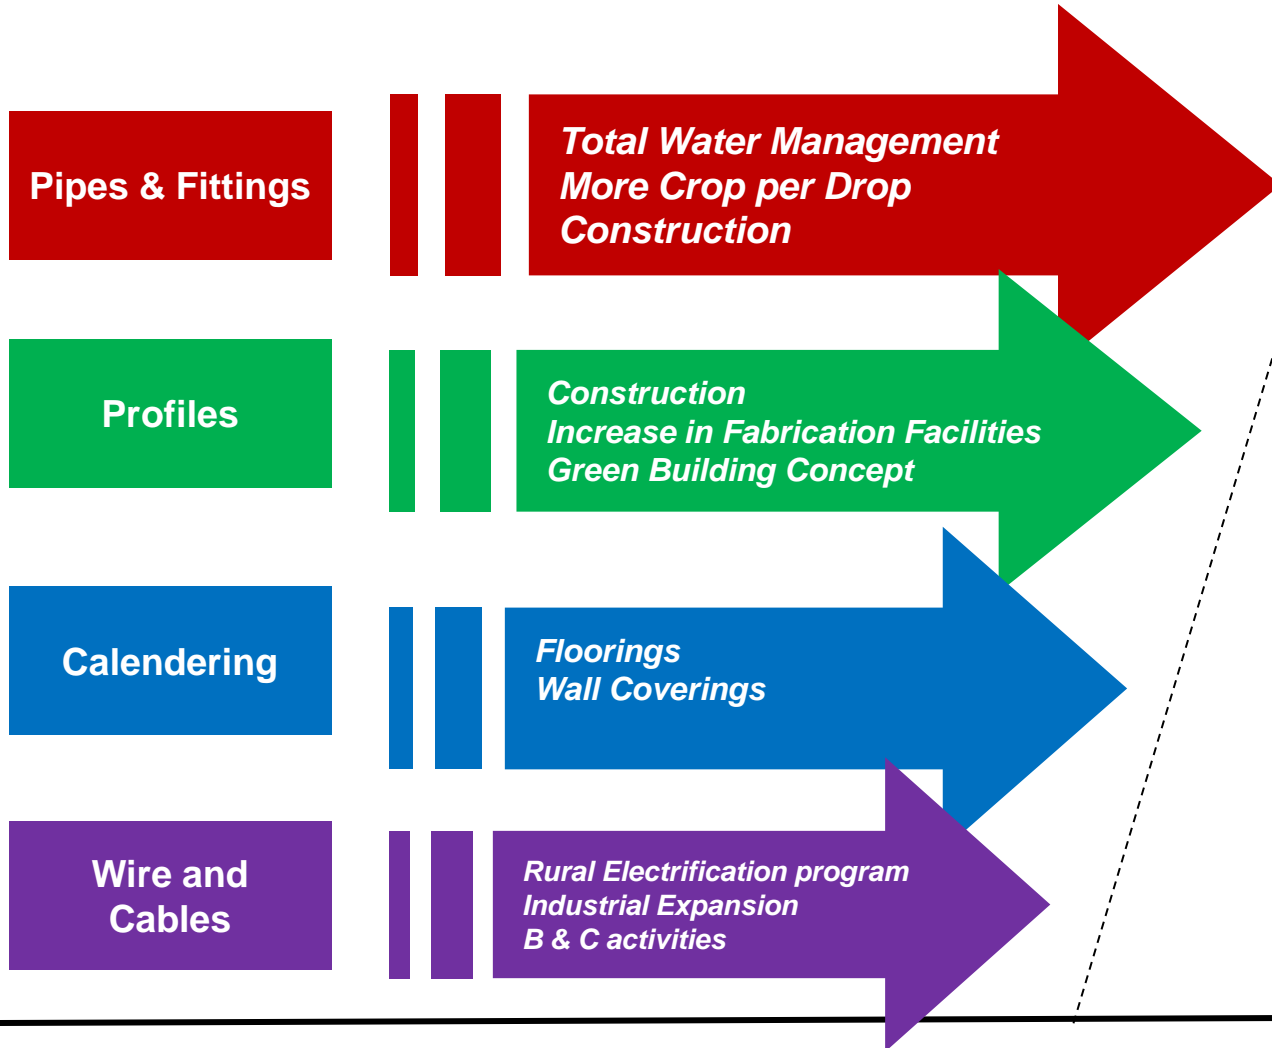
Pipes & Fittings

Total Water Management
More Crop per Drop
Construction

Profiles

Construction
Increase in Fabrication Facilities
Green Building Concept

Calendering

Floorings
Wall Coverings

Wire and Cables

Rural Electrification program
Industrial Expansion
B & C activities